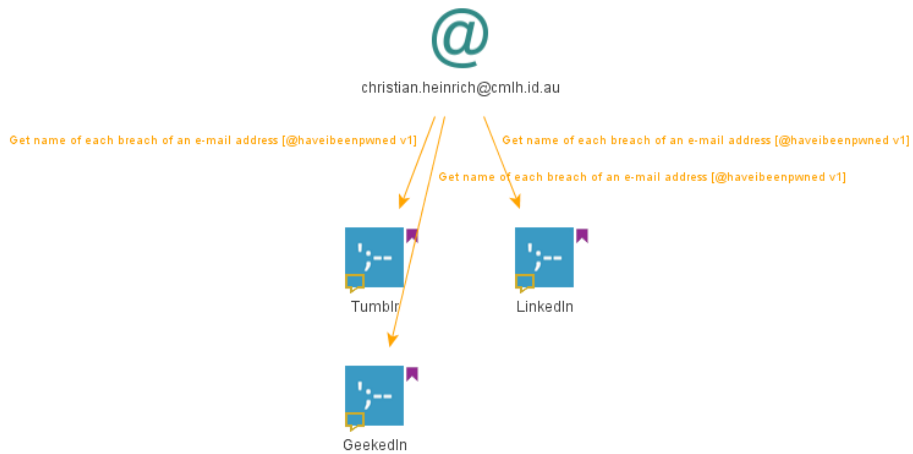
@

christian.heinrich@cmlh.id.au

Get name of each breach of an e-mail address [@haveibeenpwned v1]

Get name of each breach of an e-mail address [@haveibeenpwned v1]

Get name of each breach of an e-mail address [@haveibeenpwned v1]

Tumblr

LinkedIn

GeekedIn